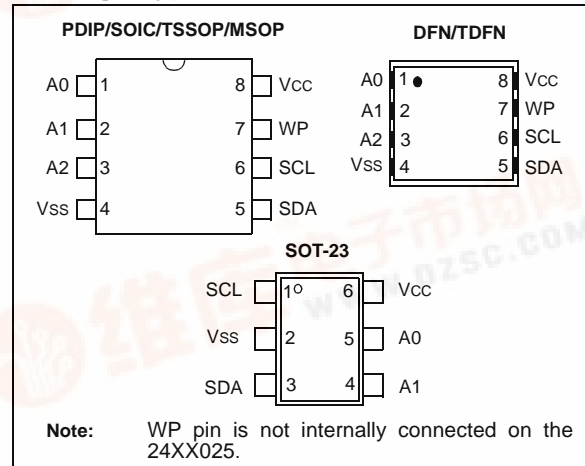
PDIP/SOIC/TSSOP/MSOP

A0 1 8 Vcc
A1 2 7 WP
A2 3 6 SCL
Vss 4 5 SDA

DFN/TDFN

A0 1 8 Vcc
A1 2 7 WP
A2 3 6 SCL
Vss 4 5 SDA

SOT-23

SCL 1 6 Vcc
Vss 2 5 A0
SDA 3 4 A1

www.dzsc.com

Note: WP pin is not internally connected on the 24XX025.